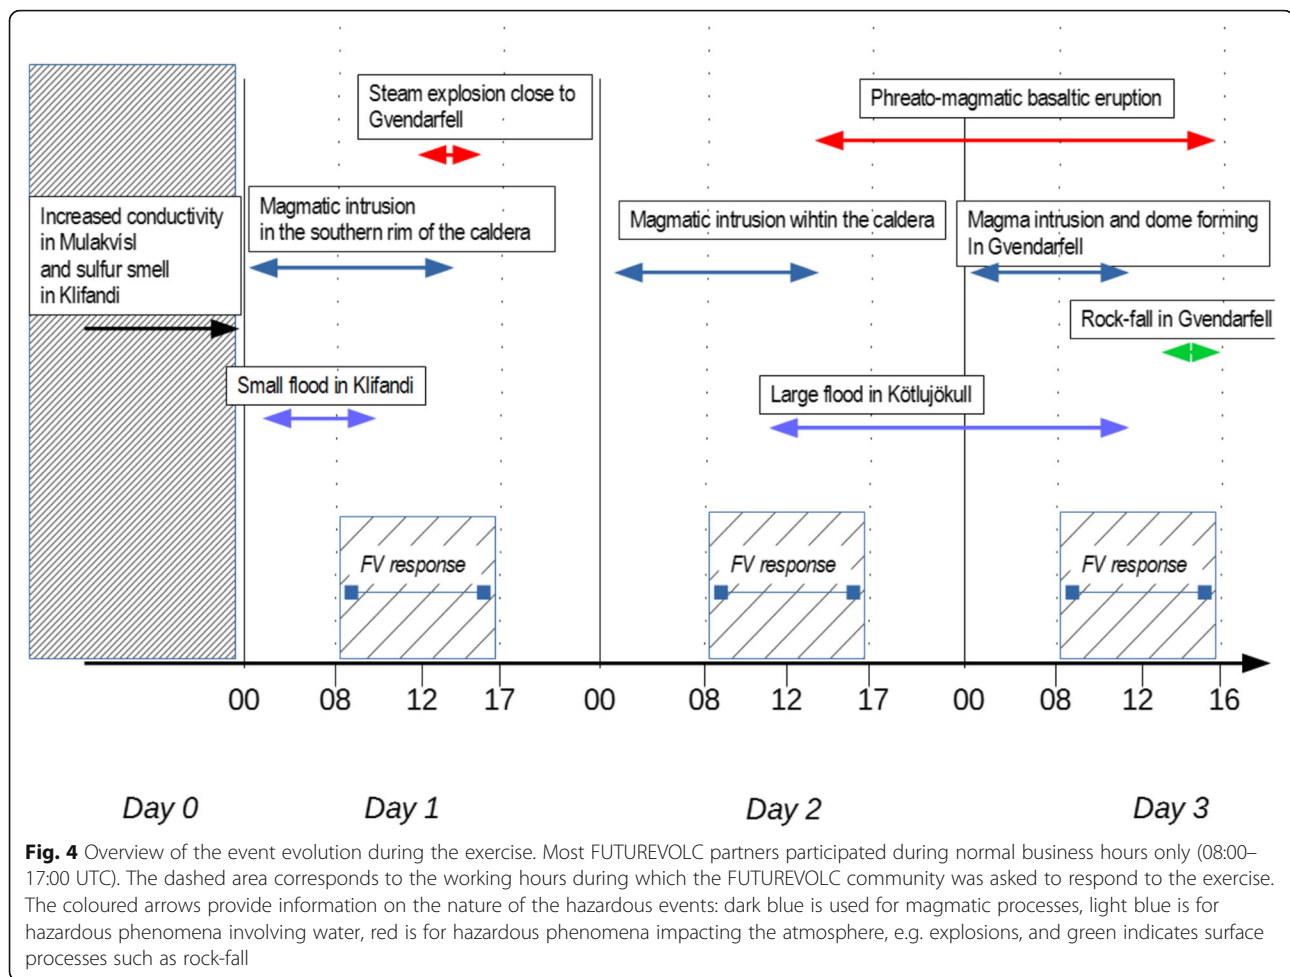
Steam explosion close to Gvendarfell

Phreato-magmatic basaltic eruption

Increased conductivity in Mulakvísl and sulfur smell in Klifandi

Magmatic intrusion in the southern rim of the caldera

Magmatic intrusion wihtin the caldera

Magma intrusion and dome forming In Gvendarfell

Rock-fall in Gvendarfell

Small flood in Klifandi

Large flood in Kötlujökull

FV response

FV response

FV response

00 08 12 17 00 08 12 17 00 08 12 16

Day 0 Day 1 Day 2 Day 3

**Fig. 4** Overview of the event evolution during the exercise. Most FUTUREVOLC partners participated during normal business hours only (08:00–17:00 UTC). The dashed area corresponds to the working hours during which the FUTUREVOLC community was asked to respond to the exercise. The coloured arrows provide information on the nature of the hazardous events: dark blue is used for magmatic processes, light blue is for hazardous phenomena involving water, red is for hazardous phenomena impacting the atmosphere, e.g. explosions, and green indicates surface processes such as rock-fall